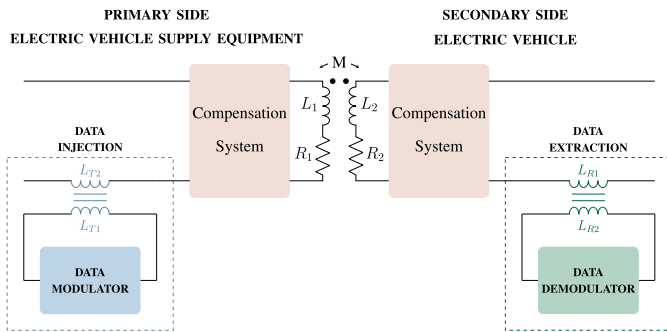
PRIMARY SIDE
ELECTRIC VEHICLE SUPPLY EQUIPMENT

SECONDARY SIDE
ELECTRIC VEHICLE

M

$L_1$

$L_2$

$R_1$

$R_2$

Compensation System

Compensation System

DATA INJECTION

$L_{T2}$

$L_{T1}$

DATA MODULATOR

DATA EXTRACTION

$L_{R1}$

$L_{R2}$

DATA DEMODULATOR